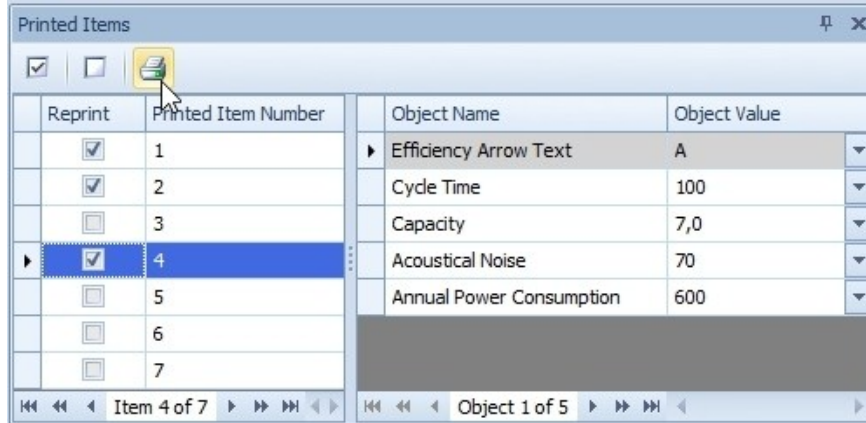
Printed Items

| Reprint | Printed Item Number |
|---|---|
| ☑ | 1 |
| ☑ | 2 |
| ☐ | 3 |
| ☑ | 4 |
| ☐ | 5 |
| ☐ | 6 |
| ☐ | 7 |

Item 4 of 7

| Object Name | Object Value |
|---|---|
| Efficiency Arrow Text | A |
| Cycle Time | 100 |
| Capacity | 7,0 |
| Acoustical Noise | 70 |
| Annual Power Consumption | 600 |

Object 1 of 5